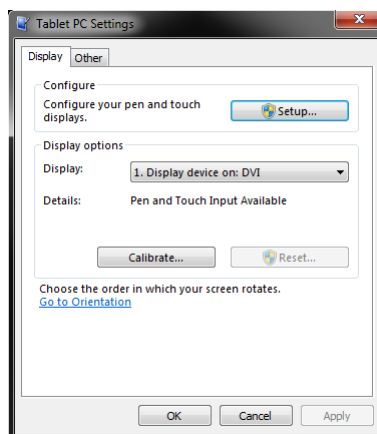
Tablet PC Settings

Display | Other

Configure

Configure your pen and touch displays.

Setup...

Display options

Display: 1. Display device on: DVI

Details: Pen and Touch Input Available

Calibrate...

Reset...

Choose the order in which your screen rotates.

Go to Orientation

OK

Cancel

Apply